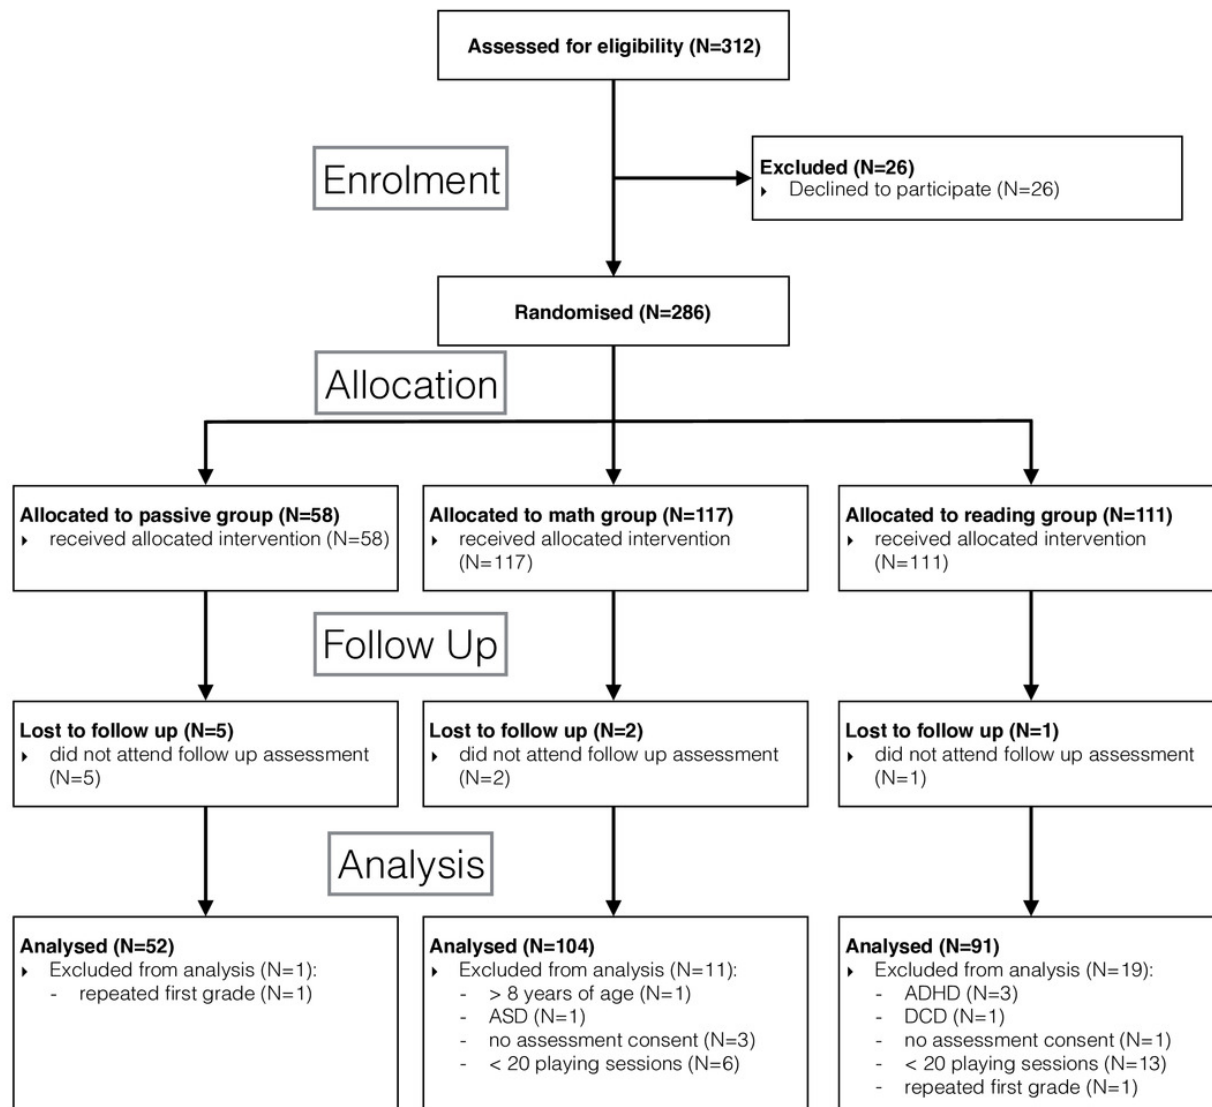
Assessed for eligibility (N=312)

Enrolment

Excluded (N=26)
‣ Declined to participate (N=26)

Randomised (N=286)

Allocation

Allocated to passive group (N=58)
‣ received allocated intervention (N=58)

Allocated to math group (N=117)
‣ received allocated intervention (N=117)

Allocated to reading group (N=111)
‣ received allocated intervention (N=111)

Follow Up

Lost to follow up (N=5)
‣ did not attend follow up assessment (N=5)

Lost to follow up (N=2)
‣ did not attend follow up assessment (N=2)

Lost to follow up (N=1)
‣ did not attend follow up assessment (N=1)

Analysis

Analysed (N=52)
‣ Excluded from analysis (N=1):
- repeated first grade (N=1)

Analysed (N=104)
‣ Excluded from analysis (N=11):
- > 8 years of age (N=1)
- ASD (N=1)
- no assessment consent (N=3)
- < 20 playing sessions (N=6)

Analysed (N=91)
‣ Excluded from analysis (N=19):
- ADHD (N=3)
- DCD (N=1)
- no assessment consent (N=1)
- < 20 playing sessions (N=13)
- repeated first grade (N=1)